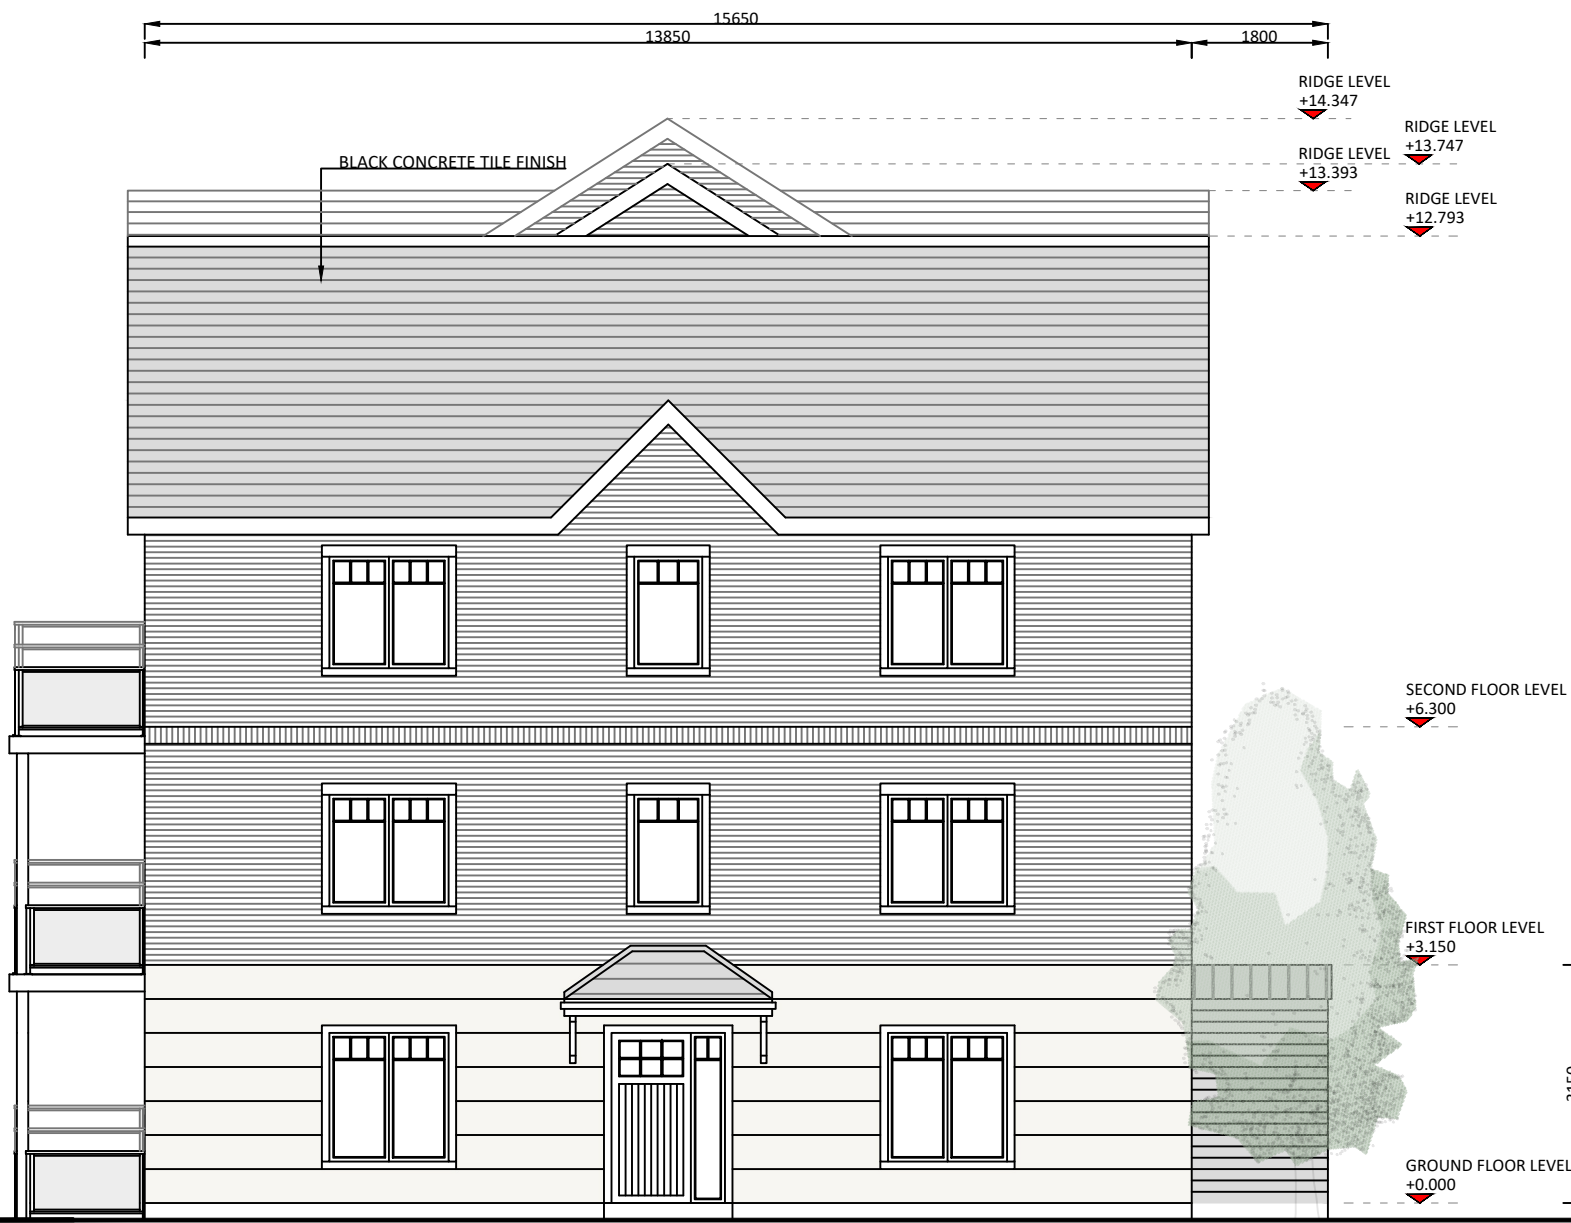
15650
13850
1800

RIDGE LEVEL
+14.347

RIDGE LEVEL
+13.747

RIDGE LEVEL
+13.393

RIDGE LEVEL
+12.793

BLACK CONCRETE TILE FINISH

SECOND FLOOR LEVEL
+6.300

FIRST FLOOR LEVEL
+3.150

3150

GROUND FLOOR LEVEL
+0.000